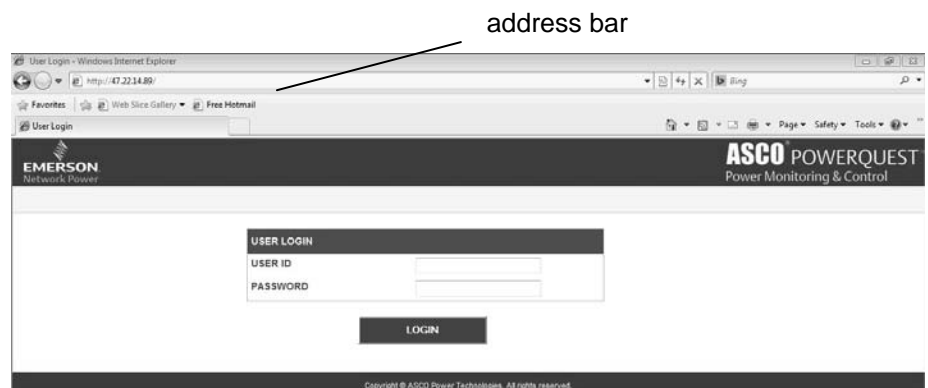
address bar

User Login - Windows Internet Explorer

http://47.22.14.89/

Bing

Favorites | Web Slice Gallery ▾ | Free Hotmail

User Login

Page ▾ Safety ▾ Tools ▾

EMERSON.
Network Power

ASCO® POWERQUEST
Power Monitoring & Control

USER LOGIN

USER ID

PASSWORD

LOGIN

Copyright © ASCO Power Technologies. All rights reserved.